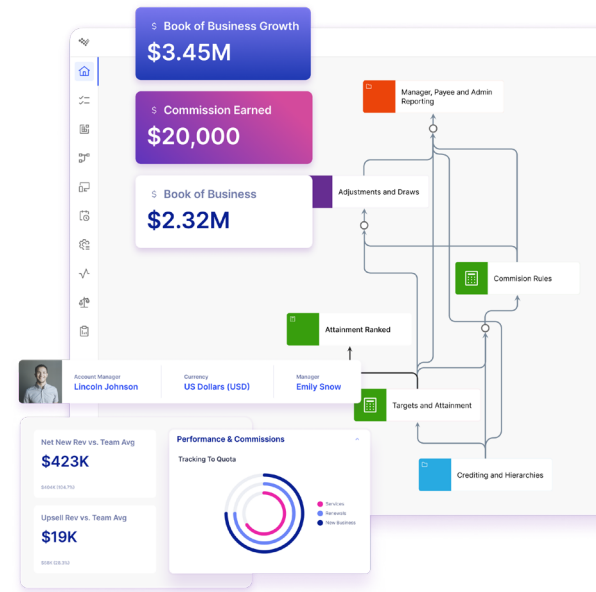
$ Book of Business Growth
$3.45M

$ Commission Earned
$20,000

$ Book of Business
$2.32M

Manager, Payee and Admin Reporting

Adjustments and Draws

Commision Rules

Attainment Ranked

Targets and Attainment

Crediting and Hierarchies

Account Manager
Lincoln Johnson

Currency
US Dollars (USD)

Manager
Emily Snow

Net New Rev vs. Team Avg
$423K
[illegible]

Upsell Rev vs. Team Avg
$19K
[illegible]

Performance & Commissions

Tracking To Quota

Services
Renewals
New Business